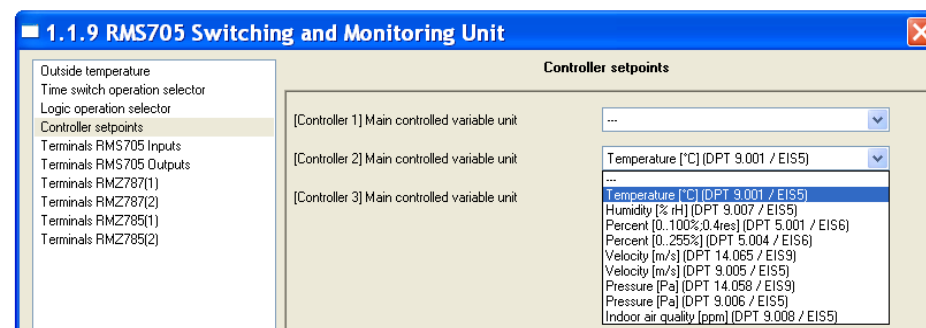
1.1.9 RMS705 Switching and Monitoring Unit

Outside temperature
Time switch operation selector
Logic operation selector
Controller setpoints
Terminals RMS705 Inputs
Terminals RMS705 Outputs
Terminals RMZ787(1)
Terminals RMZ787(2)
Terminals RMZ785(1)
Terminals RMZ785(2)

Controller setpoints

[Controller 1] Main controlled variable unit
---

[Controller 2] Main controlled variable unit
Temperature [°C] (DPT 9.001 / EIS5)

[Controller 3] Main controlled variable unit

---
Temperature [°C] (DPT 9.001 / EIS5)
Humidity [% rH] (DPT 9.007 / EIS5)
Percent [0..100%;0.4res] (DPT 5.001 / EIS6)
Percent [0..255%] (DPT 5.004 / EIS6)
Velocity [m/s] (DPT 14.065 / EIS9)
Velocity [m/s] (DPT 9.005 / EIS5)
Pressure [Pa] (DPT 14.058 / EIS9)
Pressure [Pa] (DPT 9.006 / EIS5)
Indoor air quality [ppm] (DPT 9.008 / EIS5)